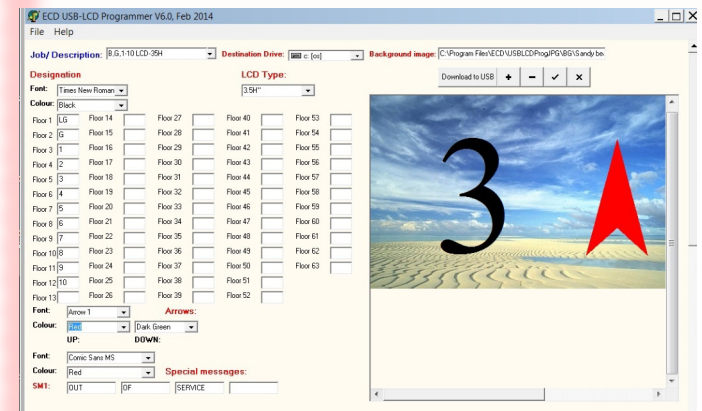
ECD USB-LCD Programmer V6.0, Feb 2014

File Help

Job/ Description: B,G,1:10 LCD-35H
Destination Drive: c: [os]
Background image: C:\Program Files\ECD\USBLCDProg\JPG\BG\Sandy be

Designation
Font: Times New Roman
Colour: Black

LCD Type:
3.5H"

Download to USB + − ✓ ×

Floor 1 LG
Floor 2 G
Floor 3 1
Floor 4 2
Floor 5 3
Floor 6 4
Floor 7 5
Floor 8 6
Floor 9 7
Floor 10 8
Floor 11 9
Floor 12 10
Floor 13
Floor 14
Floor 15
Floor 16
Floor 17
Floor 18
Floor 19
Floor 20
Floor 21
Floor 22
Floor 23
Floor 24
Floor 25
Floor 26
Floor 27
Floor 28
Floor 29
Floor 30
Floor 31
Floor 32
Floor 33
Floor 34
Floor 35
Floor 36
Floor 37
Floor 38
Floor 39
Floor 40
Floor 41
Floor 42
Floor 43
Floor 44
Floor 45
Floor 46
Floor 47
Floor 48
Floor 49
Floor 50
Floor 51
Floor 52
Floor 53
Floor 54
Floor 55
Floor 56
Floor 57
Floor 58
Floor 59
Floor 60
Floor 61
Floor 62
Floor 63

3

Font: Arrow 1
Arrows:
Colour: Red Dark Green
UP: DOWN:

Font: Comic Sans MS
Colour: Red
Special messages:
SM1: OUT OF SERVICE